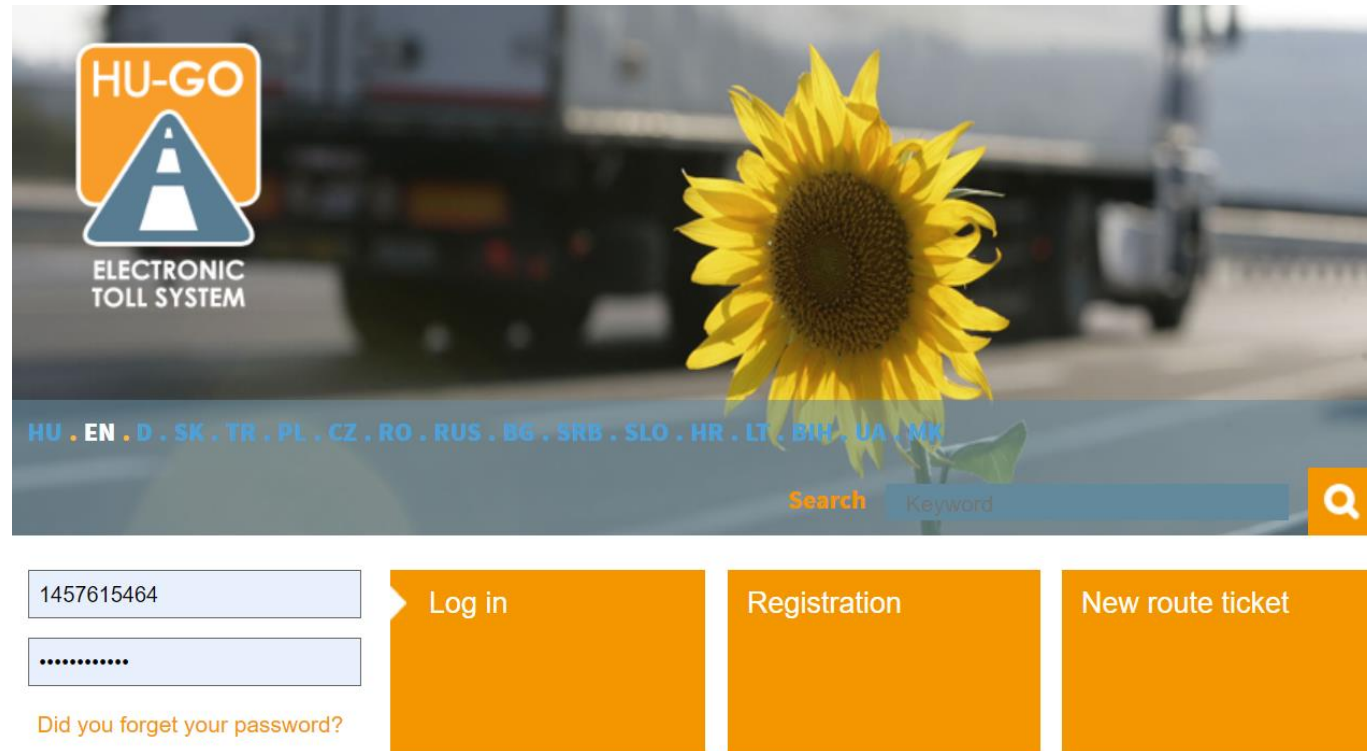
HU-GO

ELECTRONIC TOLL SYSTEM

HU . EN . D . SK . TR . PL . CZ . RO . RUS . BG . SRB . SLO . HR . LT . BIH . UA . MK

Search Keyword

1457615464

••••••••••••

Did you forget your password?

Log in

Registration

New route ticket